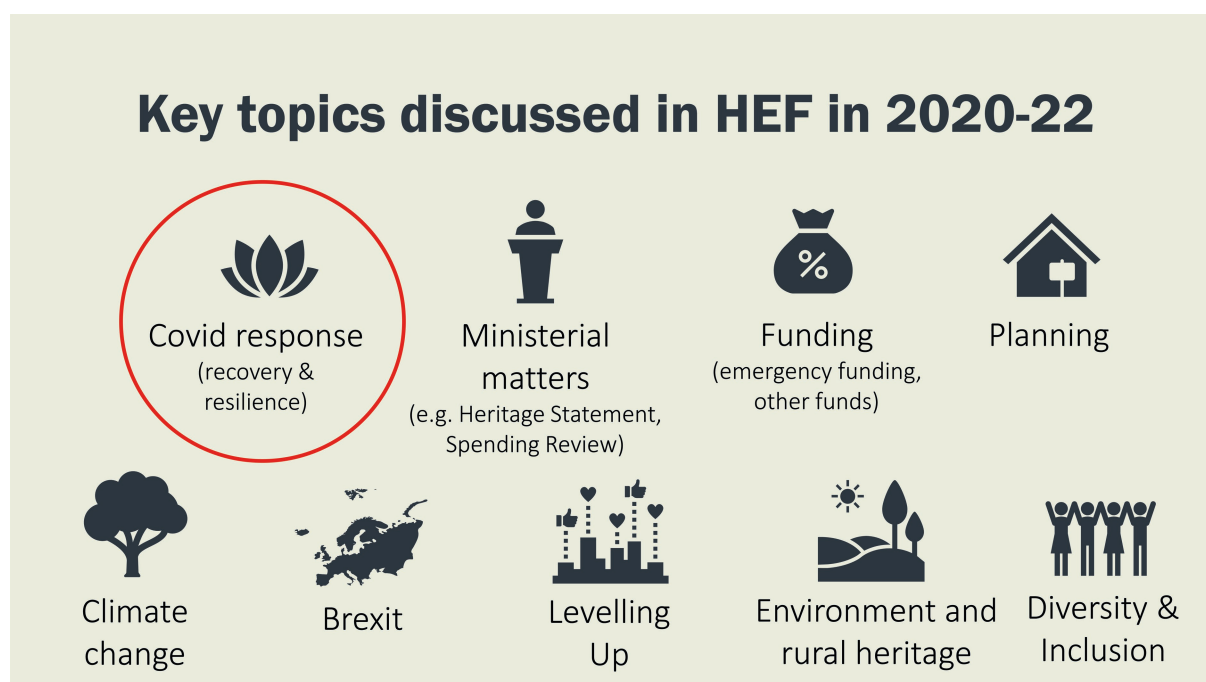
Key topics discussed in HEF in 2020-22

%

Covid response
(recovery & resilience)

Ministerial matters
(e.g. Heritage Statement, Spending Review)

Funding
(emergency funding, other funds)

Planning

Climate change

Brexit

Levelling Up

Environment and rural heritage

Diversity & Inclusion